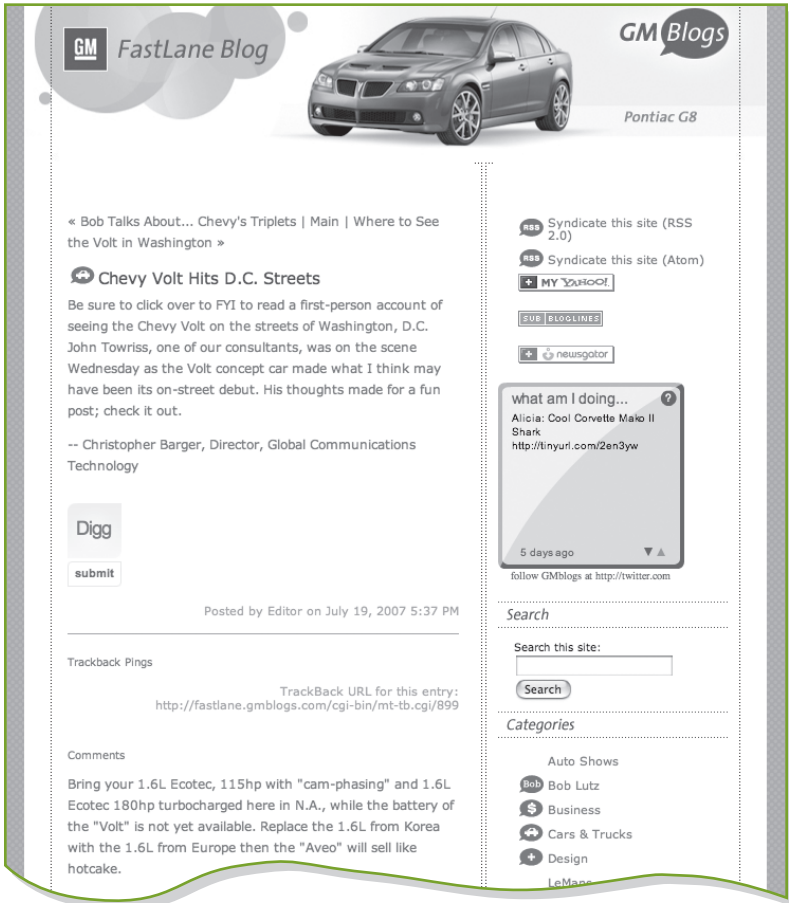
GM FastLane Blog

GM Blogs

Pontiac G8

« Bob Talks About... Chevy's Triplets | Main | Where to See the Volt in Washington »

Chevy Volt Hits D.C. Streets

Be sure to click over to FYI to read a first-person account of seeing the Chevy Volt on the streets of Washington, D.C. John Towriss, one of our consultants, was on the scene Wednesday as the Volt concept car made what I think may have been its on-street debut. His thoughts made for a fun post; check it out.

-- Christopher Barger, Director, Global Communications Technology

Digg

submit

Posted by Editor on July 19, 2007 5:37 PM

Trackback Pings

TrackBack URL for this entry: http://fastlane.gmblogs.com/cgi-bin/mt-tb.cgi/899

Comments

Bring your 1.6L Ecotec, 115hp with "cam-phasing" and 1.6L Ecotec 180hp turbocharged here in N.A., while the battery of the "Volt" is not yet available. Replace the 1.6L from Korea with the 1.6L from Europe then the "Aveo" will sell like hotcake.

RSS Syndicate this site (RSS 2.0)

RSS Syndicate this site (Atom)

+ MY YAHOO!

SUB BLOGLINES

+ newsgator

what am I doing...

Alicia: Cool Corvette Mako II Shark http://tinyurl.com/2en3yw

5 days ago

follow GMblogs at http://twitter.com

Search

Search this site:

Search

Categories

Auto Shows

Bob Bob Lutz

Business

Cars & Trucks

Design

LeMans